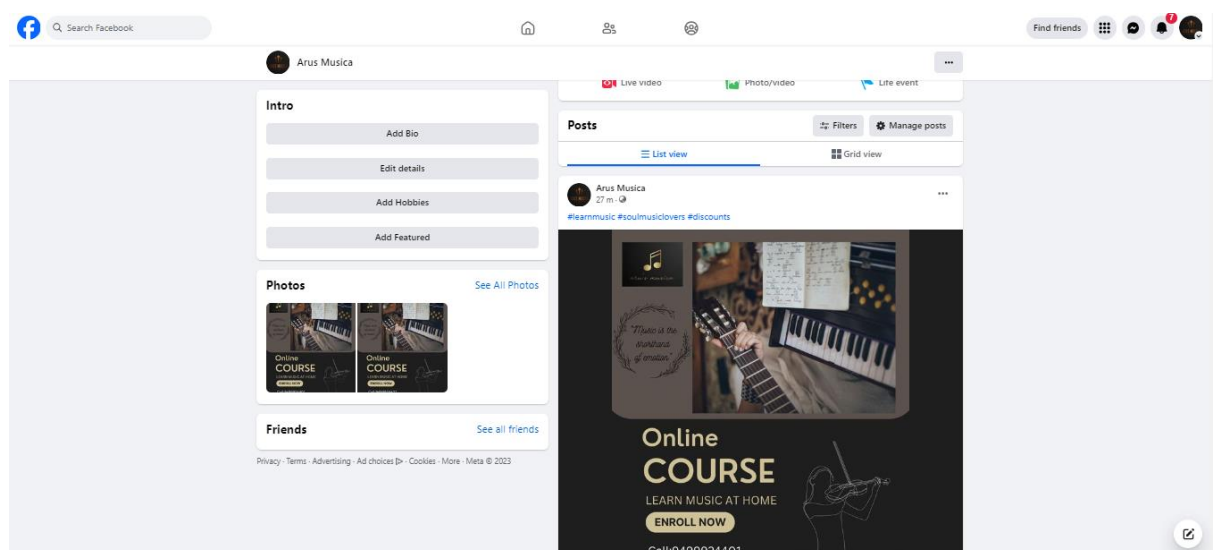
Search Facebook

Find friends

7

Arus Musica

...

Live video Photo/video Life event

Intro

Add Bio

Edit details

Add Hobbies

Add Featured

Photos

See All Photos

Online COURSE LEARN MUSIC AT HOME ENROLL NOW

Online COURSE LEARN MUSIC AT HOME ENROLL NOW

Friends

See all friends

Privacy · Terms · Advertising · Ad choices · Cookies · More · Meta © 2023

Posts

Filters

Manage posts

List view

Grid view

Arus Musica
27 m ·

...

#learnmusic #soulmusiclovers #discounts

"Music is the shorthand of emotion"

Online
COURSE
LEARN MUSIC AT HOME
ENROLL NOW
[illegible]